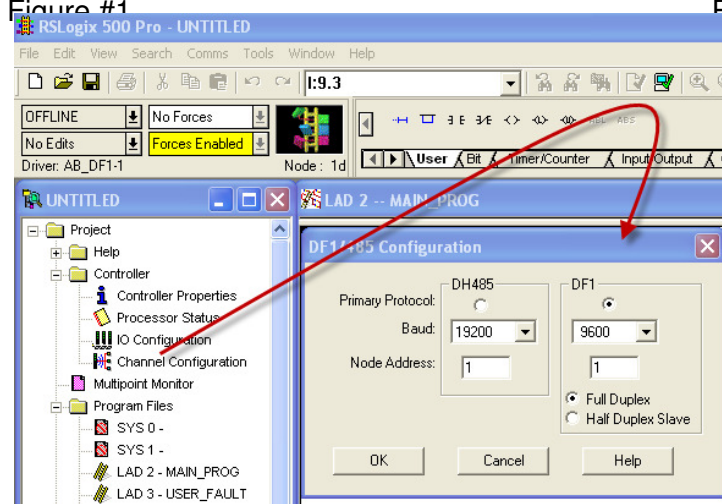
Figure #1

RSLogix 500 Pro - UNTITLED

File Edit View Search Comms Tools Window Help

I:9.3

OFFLINE
No Forces
No Edits
Forces Enabled
Driver: AB_DF1-1
Node : 1d

User Bit Timer/Counter Input/Output

UNTITLED

Project
Help
Controller
Controller Properties
Processor Status
IO Configuration
Channel Configuration
Multipoint Monitor
Program Files
SYS 0 -
SYS 1 -
LAD 2 - MAIN_PROG
LAD 3 - USER_FAULT

LAD 2 -- MAIN_PROG

DF1/485 Configuration

DH485
DF1
Primary Protocol:
Baud:
19200
9600
Node Address:
1
1
Full Duplex
Half Duplex Slave

OK
Cancel
Help